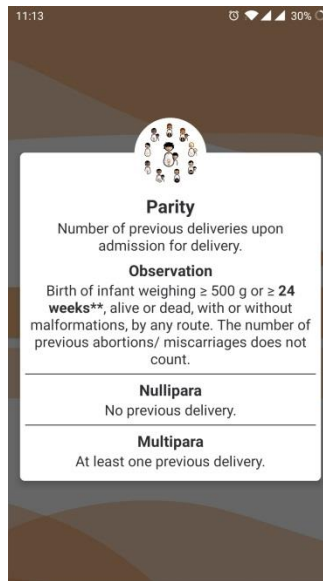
11:13 30%

Parity
Number of previous deliveries upon admission for delivery.

Observation
Birth of infant weighing ≥ 500 g or ≥ **24 weeks****, alive or dead, with or without malformations, by any route. The number of previous abortions/ miscarriages does not count.

Nullipara
No previous delivery.

Multipara
At least one previous delivery.